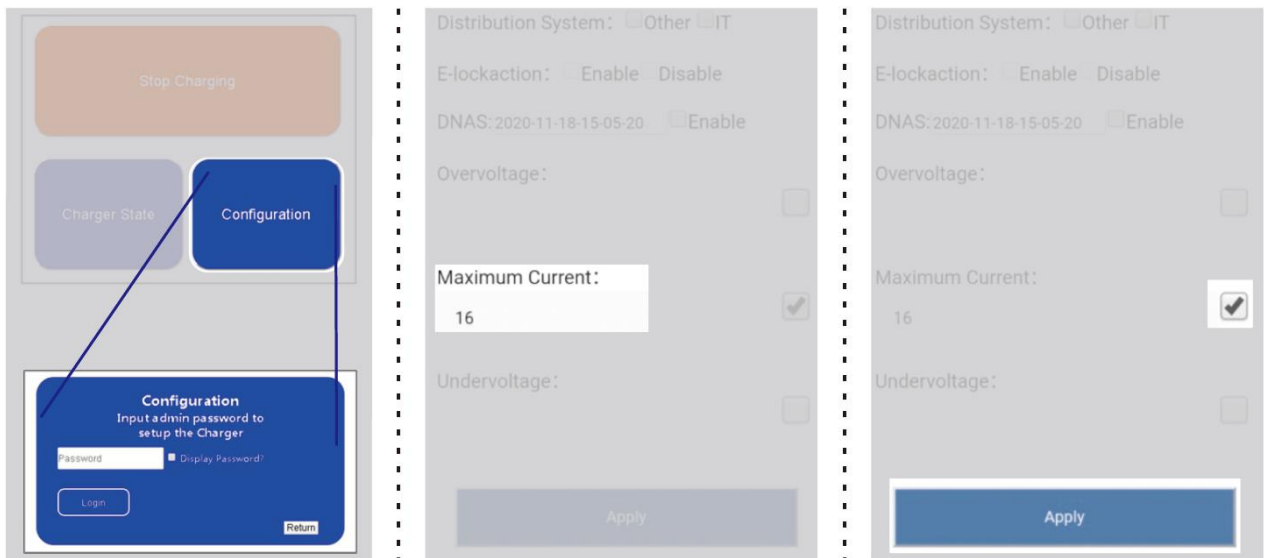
Stop Charging

Charger State

Configuration

Configuration
Input admin password to setup the Charger

Password

Display Password?

Login

Return

Distribution System: Other IT

E-lockaction: Enable Disable

DNAS: 2020-11-18-15-05-20 Enable

Overvoltage:

Maximum Current:

16

Undervoltage:

Apply

Distribution System: Other IT

E-lockaction: Enable Disable

DNAS: 2020-11-18-15-05-20 Enable

Overvoltage:

Maximum Current:

16

Undervoltage:

Apply